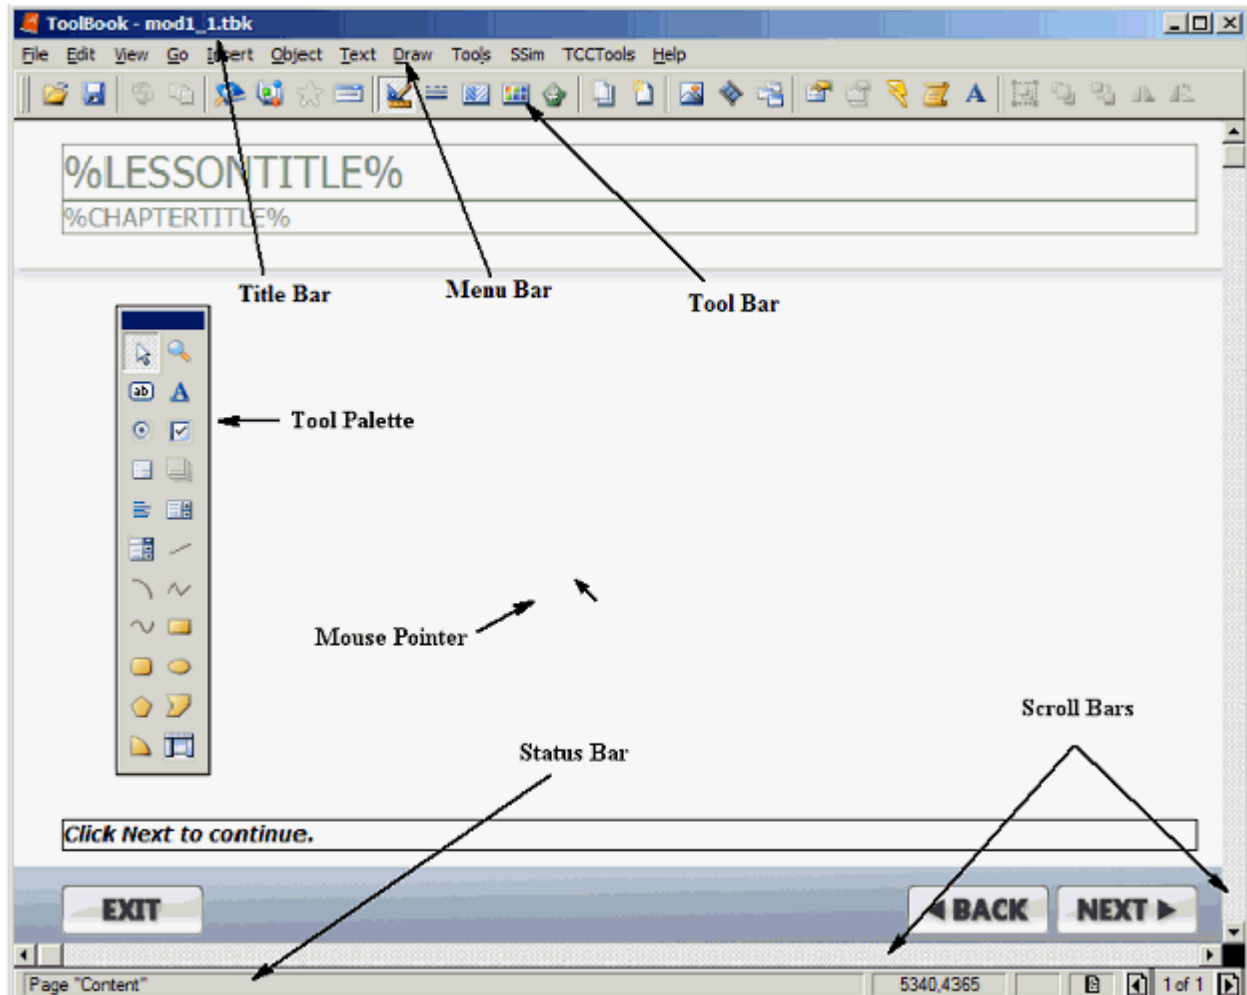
ToolBook - mod1_1.tbk

File Edit View Go Insert Object Text Draw Tools SSim TCCTools Help

%LESSONTITLE%

%CHAPTERTITLE%

Title Bar

Menu Bar

Tool Bar

Tool Palette

Mouse Pointer

Scroll Bars

Status Bar

Click Next to continue.

EXIT

BACK

NEXT

Page "Content"

5340,4365

1 of 1